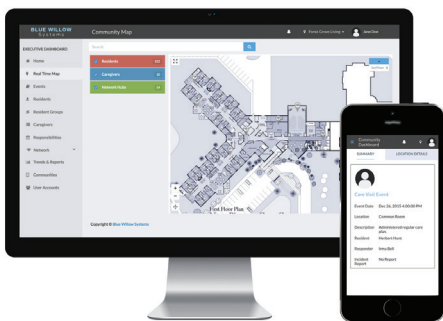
BLUE WILLOW
Systems

Community Map

Forest Green Living

EXECUTIVE DASHBOARD

Home

Real Time Map

Events

Residents

Resident Groups

Caregivers

Responsibilities

Network

Trends & Reports

Communities

User Accounts

Search

Residents

Caregivers

Network Hubs

First Floor Plan

Copyright © Blue Willow Systems

Community Dashboard

SUMMARY

LOCATION DETAILS

Care Wall Event

Event Date Dec 26, 2015 4:00:00 PM

Location Common Room

Description Administered regular care plan

Resident Herbert Hunt

Responder Irma Bell

Incident Report Not Report